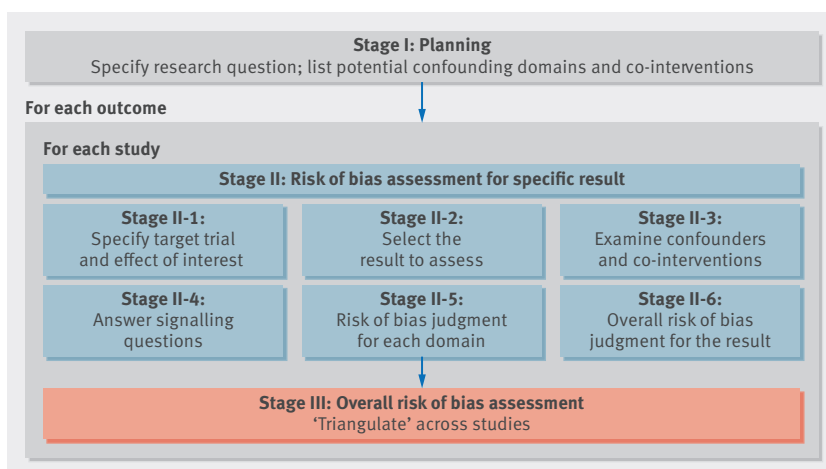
Stage I: Planning
Specify research question; list potential confounding domains and co-interventions

For each outcome

For each study

Stage II: Risk of bias assessment for specific result

Stage II-1:
Specify target trial and effect of interest

Stage II-2:
Select the result to assess

Stage II-3:
Examine confounders and co-interventions

Stage II-4:
Answer signalling questions

Stage II-5:
Risk of bias judgment for each domain

Stage II-6:
Overall risk of bias judgment for the result

Stage III: Overall risk of bias assessment
'Triangulate' across studies